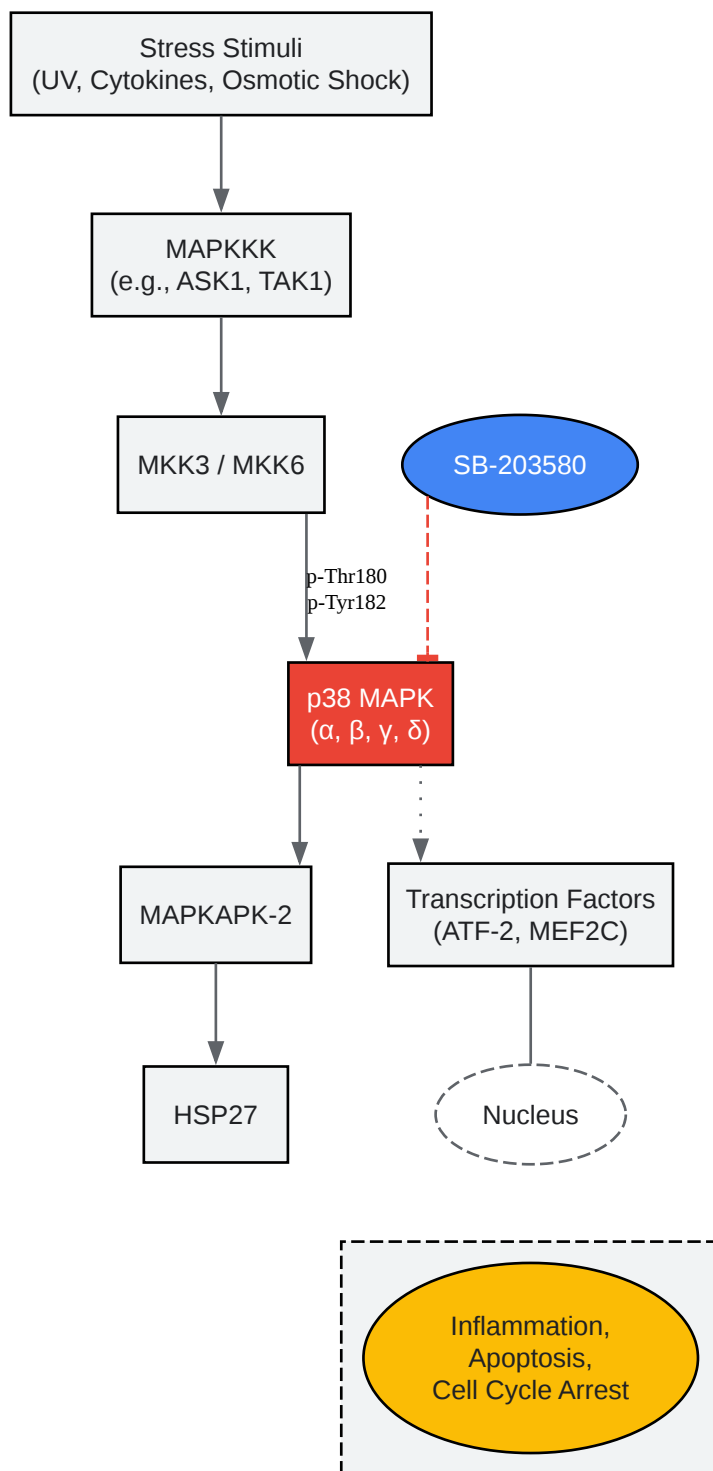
Stress Stimuli
(UV, Cytokines, Osmotic Shock)

MAPKKK
(e.g., ASK1, TAK1)

MKK3 / MKK6

SB-203580

p-Thr180
p-Tyr182

p38 MAPK
(α, β, γ, δ)

MAPKAPK-2

Transcription Factors
(ATF-2, MEF2C)

HSP27

Nucleus

Inflammation,
Apoptosis,
Cell Cycle Arrest